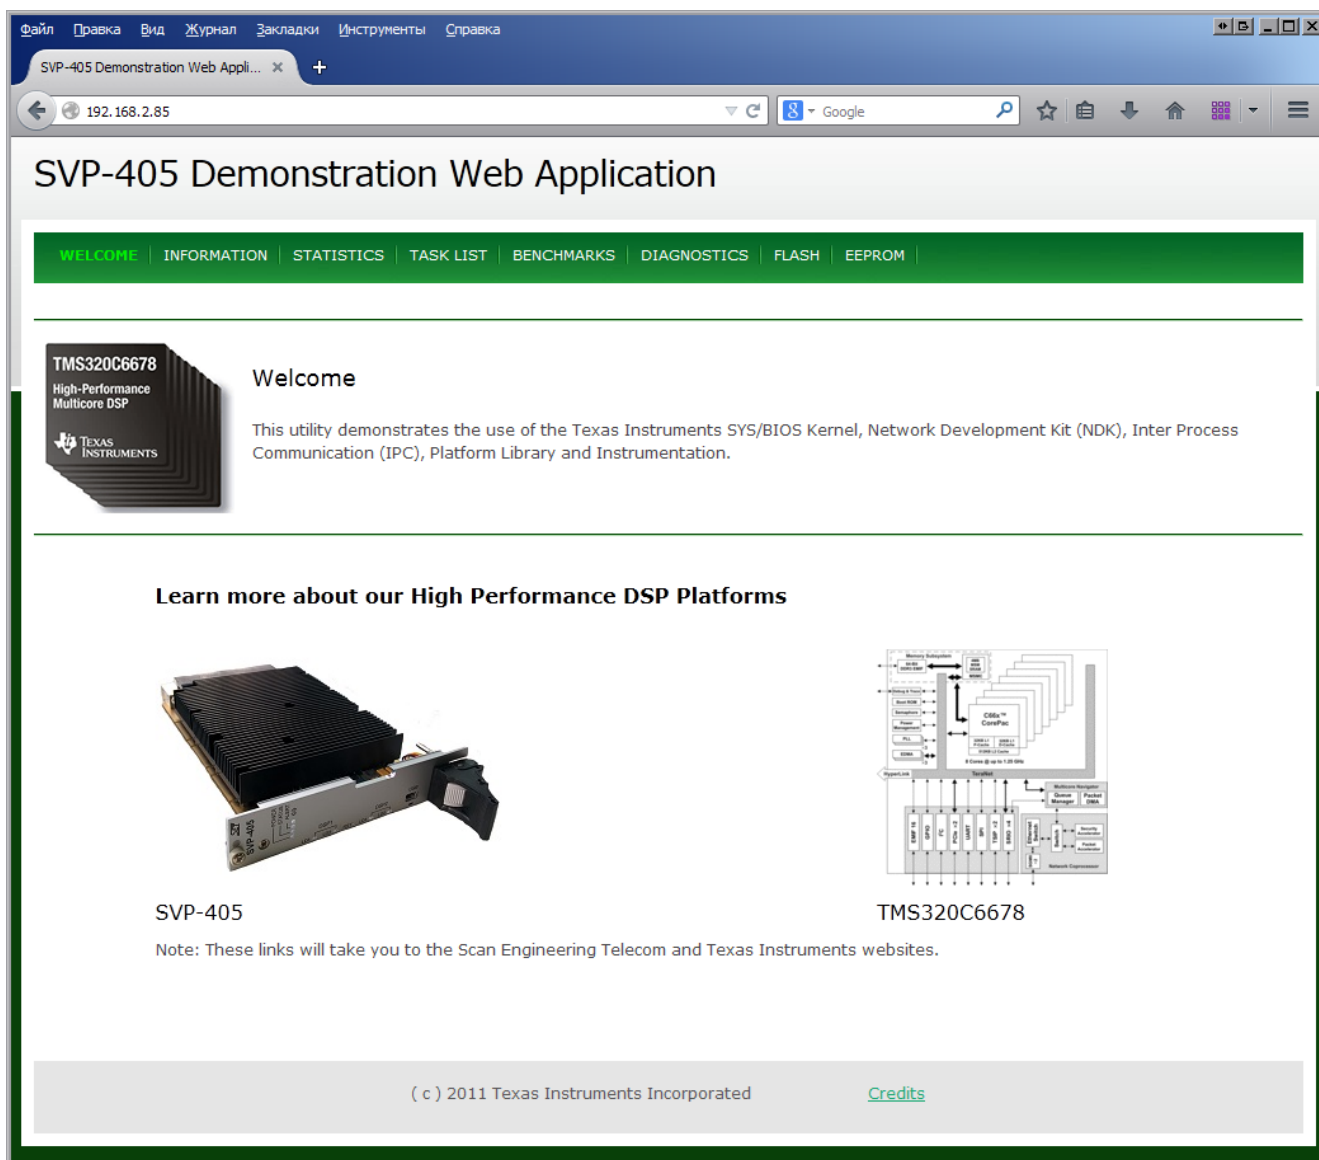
Файл Правка Вид Журнал Закладки Инструменты Справка

SVP-405 Demonstration Web Appli... ×

192.168.2.85

Google

SVP-405 Demonstration Web Application

WELCOME | INFORMATION | STATISTICS | TASK LIST | BENCHMARKS | DIAGNOSTICS | FLASH | EEPROM

TMS320C6678
High-Performance Multicore DSP
Texas Instruments

Welcome

This utility demonstrates the use of the Texas Instruments SYS/BIOS Kernel, Network Development Kit (NDK), Inter Process Communication (IPC), Platform Library and Instrumentation.

Learn more about our High Performance DSP Platforms

SVP-405

TMS320C6678

Note: These links will take you to the Scan Engineering Telecom and Texas Instruments websites.

( c ) 2011 Texas Instruments Incorporated

Credits